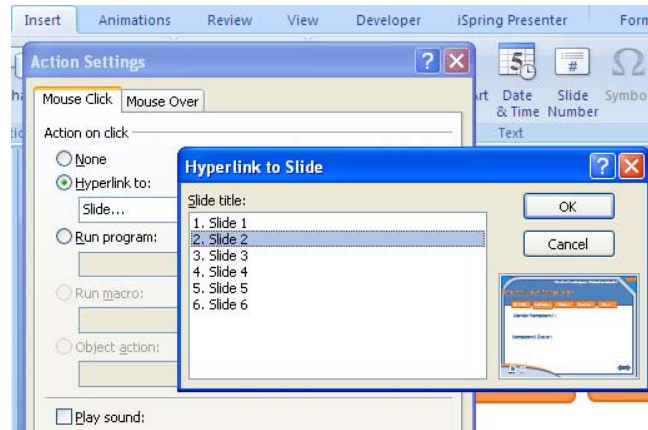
Insert Animations Review View Developer iSpring Presenter Form

Action Settings

Mouse Click Mouse Over

Action on click

None

Hyperlink to:

Slide...

Run program:

Run macro:

Object action:

Play sound:

Date & Time Slide Number Symbo

Text

Hyperlink to Slide

Slide title:

1. Slide 1
2. Slide 2
3. Slide 3
4. Slide 4
5. Slide 5
6. Slide 6

OK

Cancel